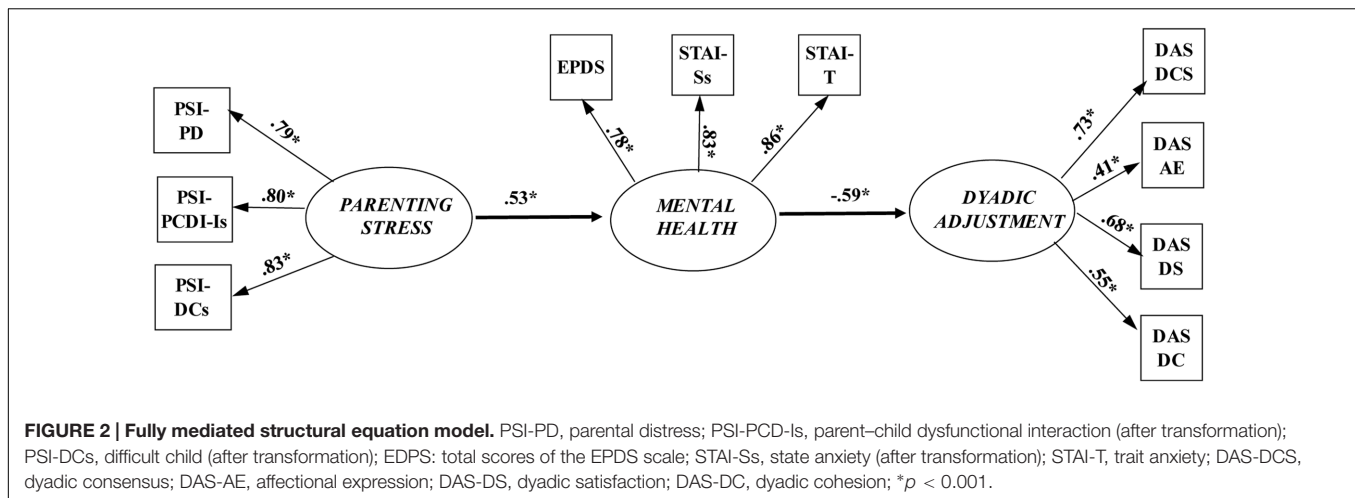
EPDS

STAI-Ss

STAI-T

DAS DCS

PSI-PD

.79*

.78*

.83*

.86*

.73*

DAS AE

PSI-PCDI-Is

.80*

PARENTING STRESS

.53*

MENTAL HEALTH

-.59*

DYADIC ADJUSTMENT

.41*

.68*

DAS DS

PSI-DCs

.83*

.55*

DAS DC

**FIGURE 2 | Fully mediated structural equation model.** PSI-PD, parental distress; PSI-PCD-Is, parent–child dysfunctional interaction (after transformation); PSI-DCs, difficult child (after transformation); EDPS: total scores of the EPDS scale; STAI-Ss, state anxiety (after transformation); STAI-T, trait anxiety; DAS-DCS, dyadic consensus; DAS-AE, affectional expression; DAS-DS, dyadic satisfaction; DAS-DC, dyadic cohesion; *$p$ < 0.001.